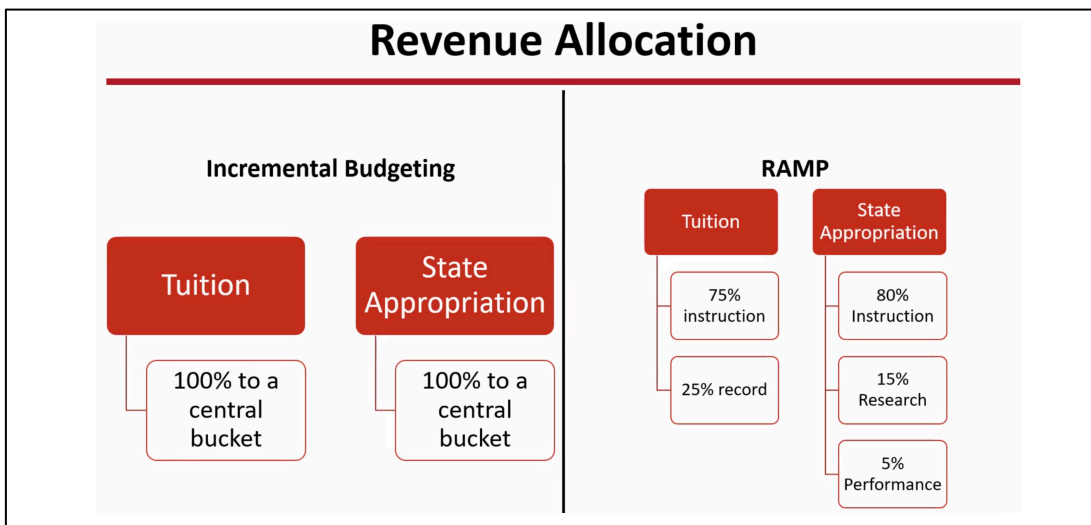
Revenue Allocation

Incremental Budgeting

Tuition

100% to a central bucket

State Appropriation

100% to a central bucket

RAMP

Tuition

75% instruction

25% record

State Appropriation

80% Instruction

15% Research

5% Performance